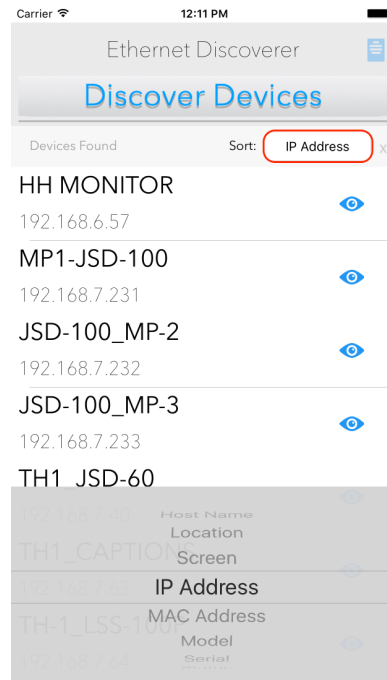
Carrier
12:11 PM

Ethernet Discoverer

Discover Devices

Devices Found
Sort: IP Address
X

HH MONITOR
192.168.6.57

MP1-JSD-100
192.168.7.231

JSD-100_MP-2
192.168.7.232

JSD-100_MP-3
192.168.7.233

TH1_JSD-60
192.168.7.40

TH1_CAPTIONS
192.168.7.63

TH-1_LSS-100P
192.168.7.64

Host Name
Location
Screen
IP Address
MAC Address
Model
Serial